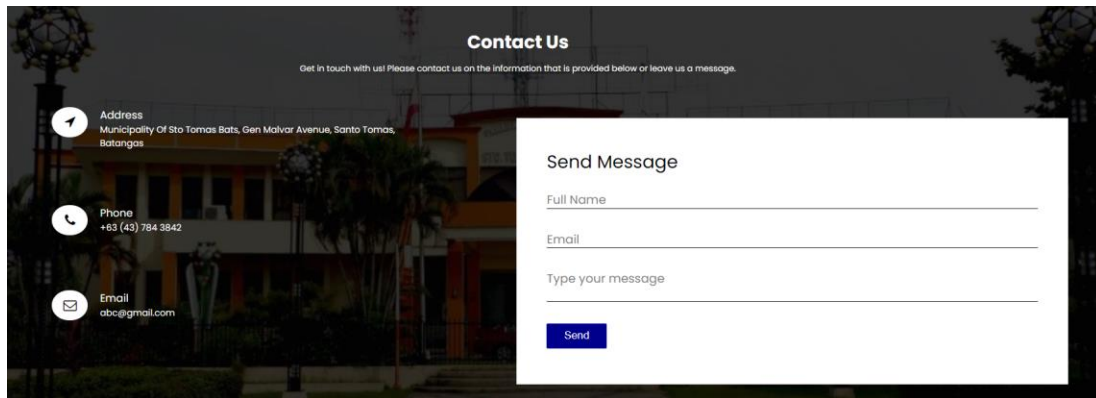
Contact Us

Get in touch with us! Please contact us on the information that is provided below or leave us a message.

Address
Municipality Of Sto Tomas Bats, Gen Malvar Avenue, Santo Tomas, Batangas

Phone
+63 (43) 784 3842

Email
abc@gmail.com

Send Message

Full Name

Email

Type your message

Send